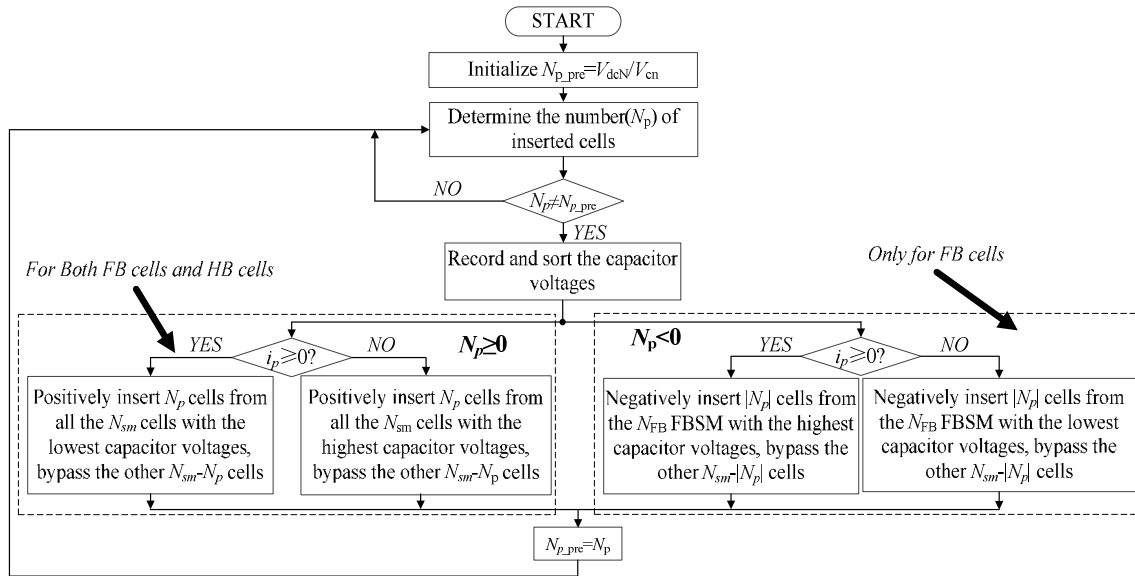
START

Initialize $N_{\mathrm{p\_pre}}=V_{\mathrm{dcN}}/V_{\mathrm{cn}}$

Determine the number($N_{\mathrm{p}}$) of inserted cells

NO

$N_p \neq N_{p\_\mathrm{pre}}$

YES

Record and sort the capacitor voltages

For Both FB cells and HB cells

Only for FB cells

$N_p \geq 0$

YES

$i_p \geqslant 0?$

NO

Positively insert $N_p$ cells from all the $N_{sm}$ cells with the lowest capacitor voltages, bypass the other $N_{sm}$-$N_p$ cells

Positively insert $N_p$ cells from all the $N_{\mathrm{sm}}$ cells with the highest capacitor voltages, bypass the other $N_{sm}$-$N_{\mathrm{p}}$ cells

$N_{\mathrm{p}}<0$

YES

$i_p \geqslant 0?$

NO

Negatively insert $|N_p|$ cells from the $N_{\mathrm{FB}}$ FBSM with the highest capacitor voltages, bypass the other $N_{sm}$-$|N_p|$ cells

Negatively insert $|N_p|$ cells from the $N_{\mathrm{FB}}$ FBSM with the lowest capacitor voltages, bypass the other $N_{sm}$-$|N_p|$ cells

$N_{p\_\mathrm{pre}}=N_{\mathrm{p}}$